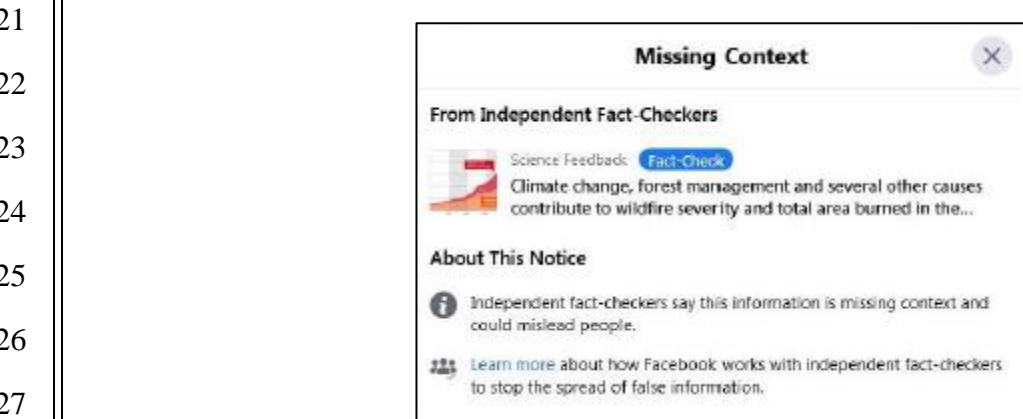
21
22
23
24
25
26
27

Missing Context

From Independent Fact-Checkers

Science Feedback Fact-Check

Climate change, forest management and several other causes contribute to wildfire severity and total area burned in the...

About This Notice

Independent fact-checkers say this information is missing context and could mislead people.

Learn more about how Facebook works with independent fact-checkers to stop the spread of false information.